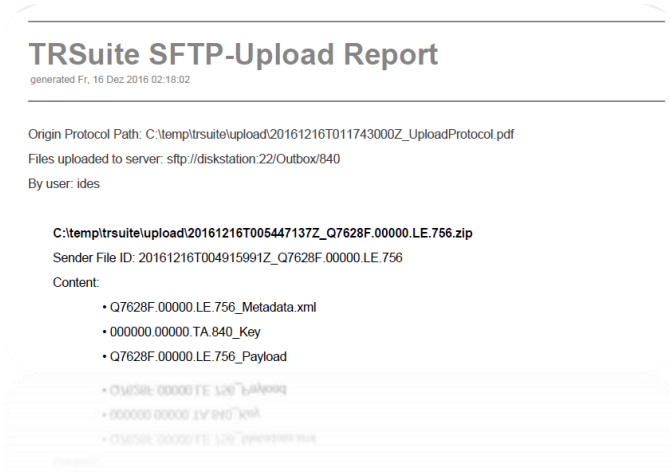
TRSuite SFTP-Upload Report

generated Fr, 16 Dez 2016 02:18:02

Origin Protocol Path: C:\temp\trsuite\upload\20161216T011743000Z_UploadProtocol.pdf

Files uploaded to server: sftp://diskstation:22/Outbox/840

By user: ides

C:\temp\trsuite\upload\20161216T005447137Z_Q7628F.00000.LE.756.zip

Sender File ID: 20161216T004915991Z_Q7628F.00000.LE.756

Content:

• Q7628F.00000.LE.756_Metadata.xml

• 000000.00000.TA.840_Key

• Q7628F.00000.LE.756_Payload